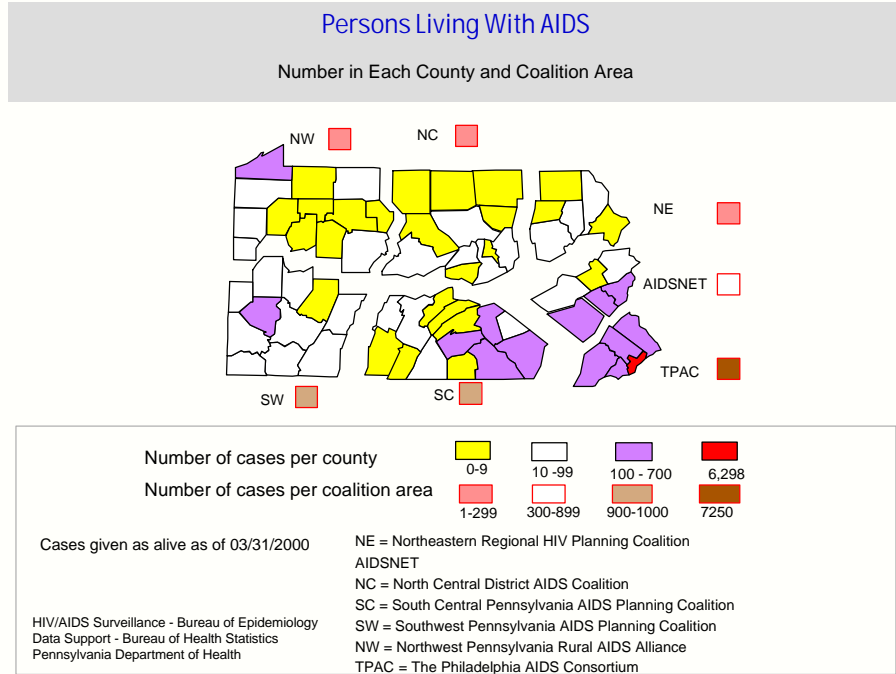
Persons Living With AIDS

Number in Each County and Coalition Area

NW

NC

NE

AIDSNET

TPAC

SW

SC

Number of cases per county

0-9

10 -99

100 - 700

6,298

Number of cases per coalition area

1-299

300-899

900-1000

7250

Cases given as alive as of 03/31/2000

NE = Northeastern Regional HIV Planning Coalition
AIDSNET
NC = North Central District AIDS Coalition
SC = South Central Pennsylvania AIDS Planning Coalition
SW = Southwest Pennsylvania AIDS Planning Coalition
NW = Northwest Pennsylvania Rural AIDS Alliance
TPAC = The Philadelphia AIDS Consortium

HIV/AIDS Surveillance - Bureau of Epidemiology
Data Support - Bureau of Health Statistics
Pennsylvania Department of Health